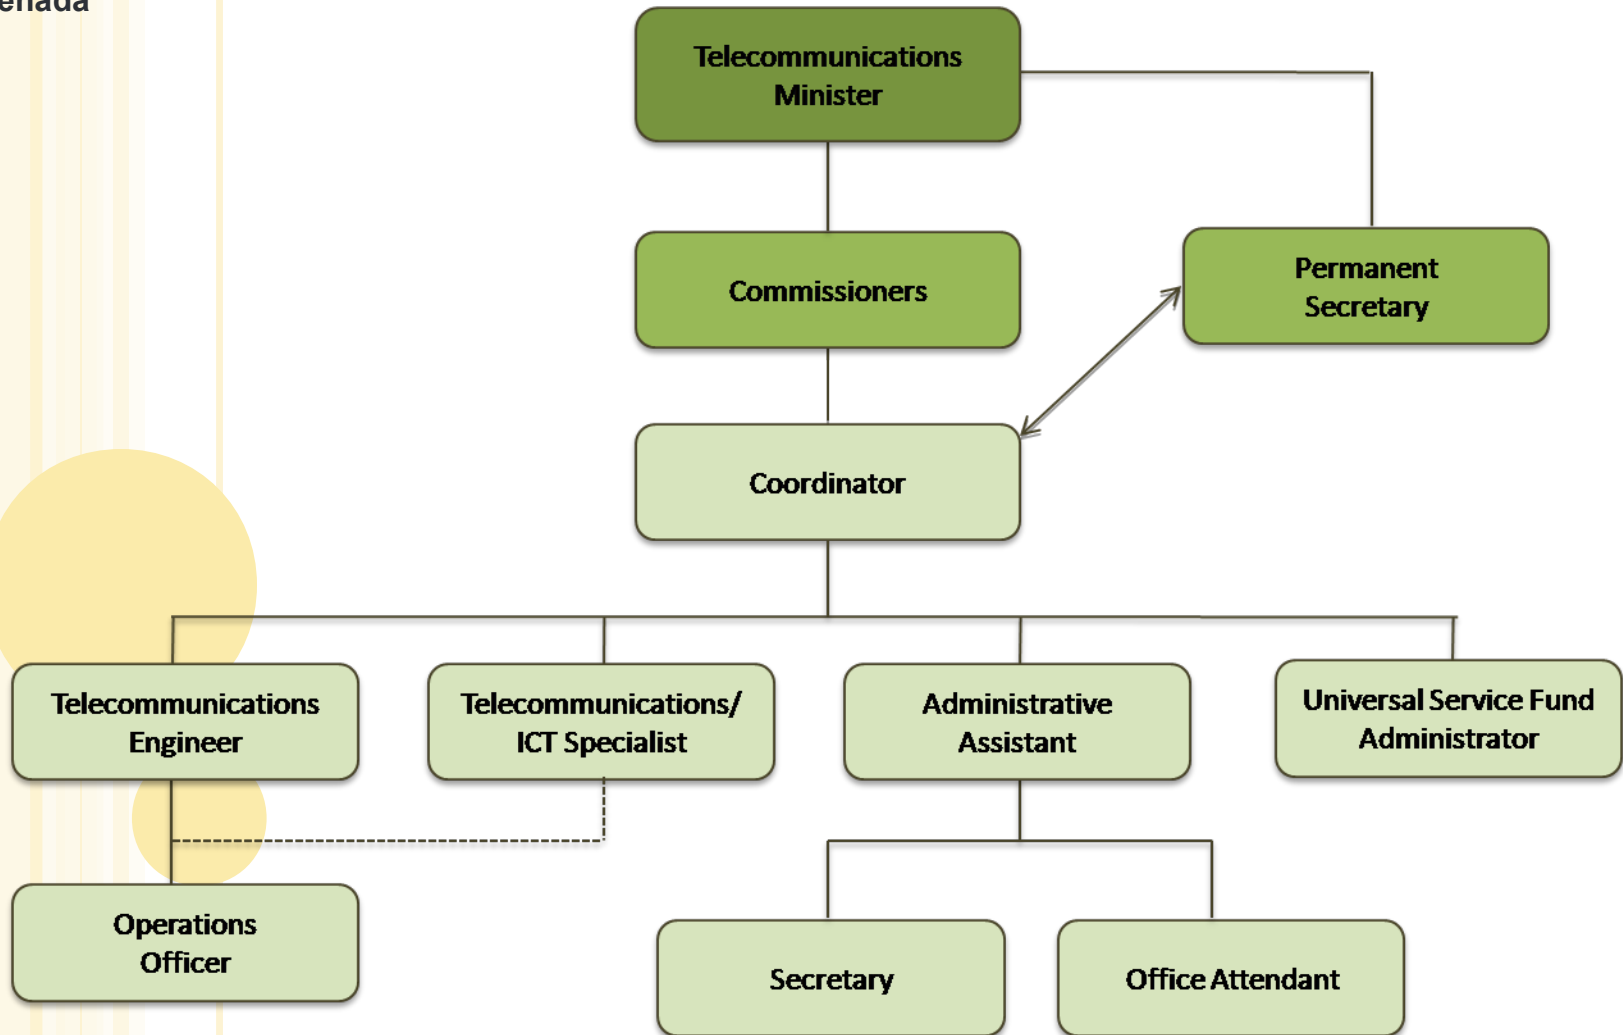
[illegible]enada

Telecommunications Minister

Commissioners

Permanent Secretary

Coordinator

Telecommunications Engineer

Telecommunications/ ICT Specialist

Administrative Assistant

Universal Service Fund Administrator

Operations Officer

Secretary

Office Attendant